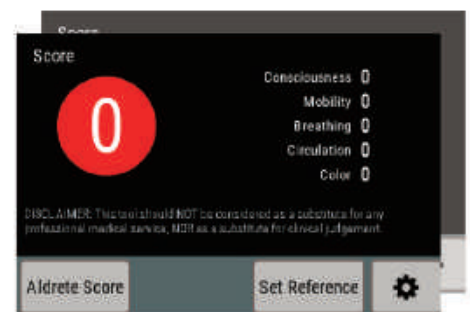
Score

Score

0

Consciousness 0
Mobility 0
Breathing 0
Circulation 0
Color 0

DISCLAIMER: This tool should NOT be considered as a substitute for any professional medical service, NOR as a substitute for clinical judgement.

Aldrete Score

Set Reference